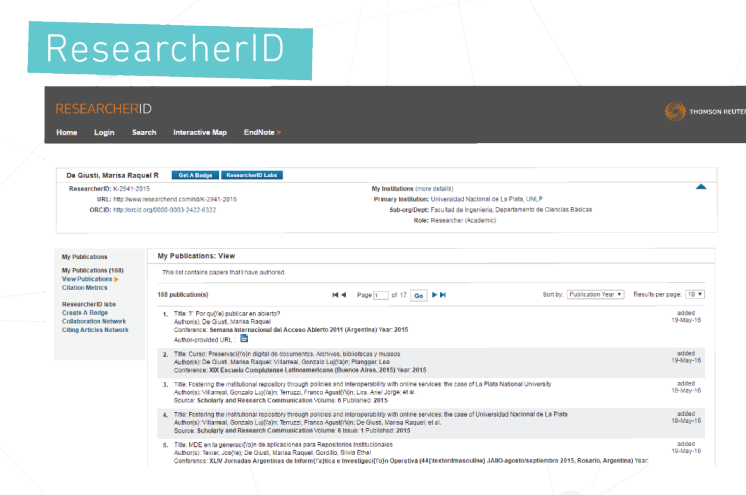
ResearcherID

RESEARCHERID

THOMSON REUTER

Home Login Search Interactive Map EndNote

De Giusti, Marisa Raquel R Get A Badge ResearcherID Labs

ResearcherID: K-2941-2015
URL: http://www.researcherid.com/rid/K-2941-2015
ORCID: http://orcid.org/0000-0003-2422-6322

My Institutions (more details)
Primary Institution: Universidad Nacional de La Plata, UNLP
Sub-org/Dept: Facultad de Ingeniería, Departamento de Ciencias Básicas
Role: Researcher (Academic)

My Publications
My Publications (168)
View Publications
Citation Metrics

ResearcherID labs
Create A Badge
Collaboration Network
Citing Articles Network

My Publications: View

This list contains papers that I have authored.

168 publication(s)

Page 1 of 17 Go

Sort by: Publication Year

Results per page: 10

1. Title: ?' Por qu{\'e} publicar en abierto?
Author(s): De Giusti, Marisa Raquel
Conference: Semana Internacional del Acceso Abierto 2011 (Argentina) Year: 2015
Author-provided URL:
added 19-May-16

2. Title: Curso: Preservaci{\'o}n digital de documentos. Archivos, bibliotecas y museos
Author(s): De Giusti, Marisa Raquel; Villarreal, Gonzalo Luj{\'a}n; Pianggar, Lea
Conference: XIX Escuela Complutense Latinoamericana (Buenos Aires, 2015) Year: 2015
added 19-May-16

3. Title: Fostering the institutional repository through policies and interoperability with online services: the case of La Plata National University
Author(s): Villarreal, Gonzalo Luj{\'a}n; Terruzzi, Franco Agust{\'i}n; Lira, Ariel Jorge; et al.
Source: Scholarly and Research Communication Volume: 6 Published: 2015
added 19-May-16

4. Title: Fostering the institutional repository through policies and interoperability with online services: the case of Universidad Nacional de La Plata
Author(s): Villarreal, Gonzalo Luj{\'a}n; Terruzzi, Franco Agust{\'i}n; De Giusti, Marisa Raquel; et al.
Source: Scholarly and Research Communication Volume: 6 Issue: 1 Published: 2015
added 19-May-16

5. Title: MDE en la generaci{\'o}n de aplicaciones para Repositorios Institucionales
Author(s): Texier, Jos{\'e}; De Giusti, Marisa Raquel; Gordillo, Silvia Ethel
Conference: XLIV Jornadas Argentinas de Inform{\'a}tica e Investigaci{\'o}n Operativa (44{\textordmasculine} JAIIO-agosto/septiembre 2015, Rosario, Argentina) Year:
added 19-May-16